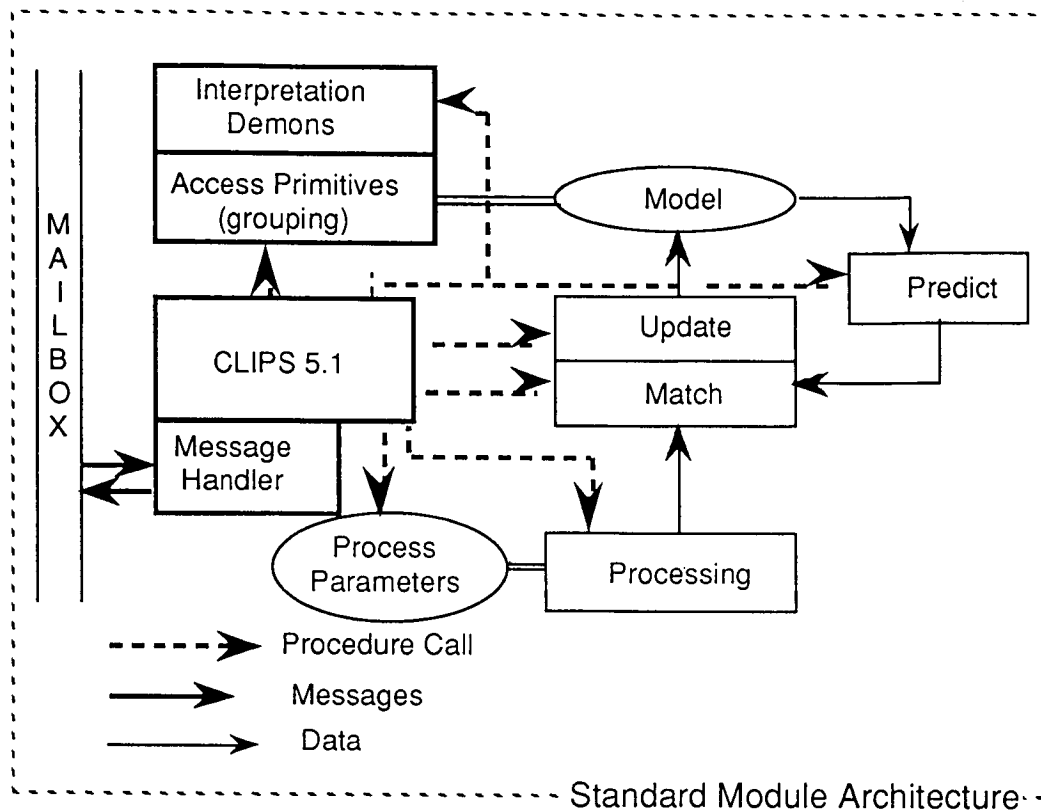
MAILBOX

Interpretation Demons

Access Primitives (grouping)

Model

Predict

CLIPS 5.1

Update

Match

Message Handler

Process Parameters

Processing

Procedure Call

Messages

Data

Standard Module Architecture